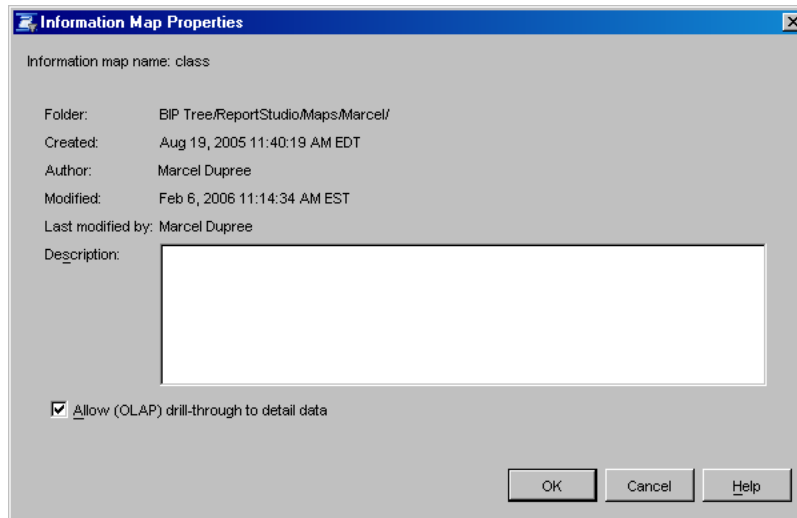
Information Map Properties

Information map name: class

Folder: BIP Tree/ReportStudio/Maps/Marcel/

Created: Aug 19, 2005 11:40:19 AM EDT

Author: Marcel Dupree

Modified: Feb 6, 2006 11:14:34 AM EST

Last modified by: Marcel Dupree

Description:

Allow (OLAP) drill-through to detail data

OK Cancel Help